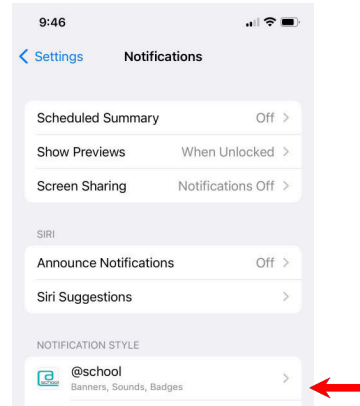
9:46

< Settings Notifications

Scheduled Summary Off >

Show Previews When Unlocked >

Screen Sharing Notifications Off >

SIRI

Announce Notifications Off >

Siri Suggestions >

NOTIFICATION STYLE

@school
Banners, Sounds, Badges >